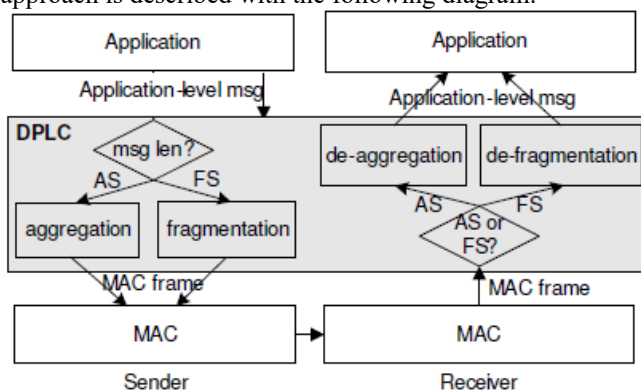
approach is described with the following diagram.

Application

Application-level msg

DPLC

msg len?

AS

FS

aggregation

fragmentation

MAC frame

MAC

Sender

Application

Application-level msg

de-aggregation

de-fragmentation

AS

FS

AS or FS?

MAC frame

MAC

Receiver